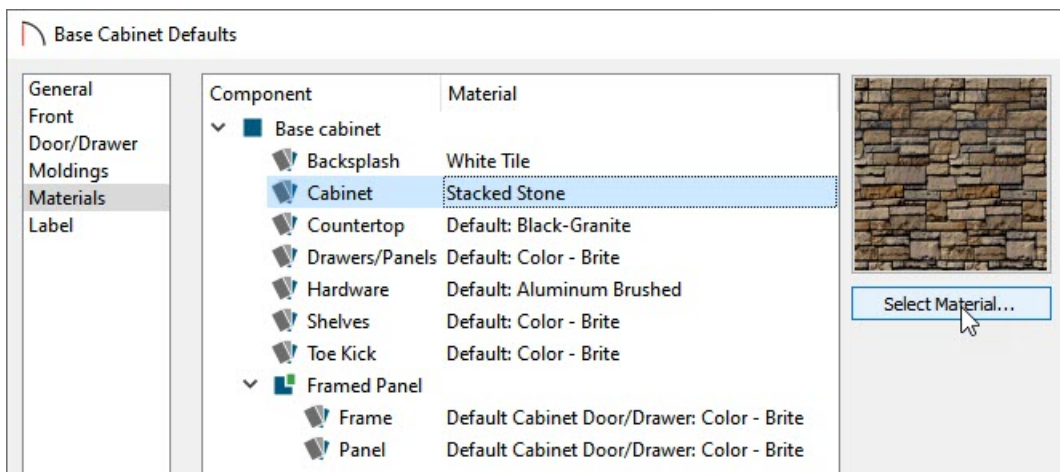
Base Cabinet Defaults

General
Front
Door/Drawer
Moldings
Materials
Label

| Component | Material |
|---|---|
| Base cabinet | |
| Backsplash | White Tile |
| Cabinet | Stacked Stone |
| Countertop | Default: Black-Granite |
| Drawers/Panels | Default: Color - Brite |
| Hardware | Default: Aluminum Brushed |
| Shelves | Default: Color - Brite |
| Toe Kick | Default: Color - Brite |
| Framed Panel | |
| Frame | Default Cabinet Door/Drawer: Color - Brite |
| Panel | Default Cabinet Door/Drawer: Color - Brite |

Select Material...